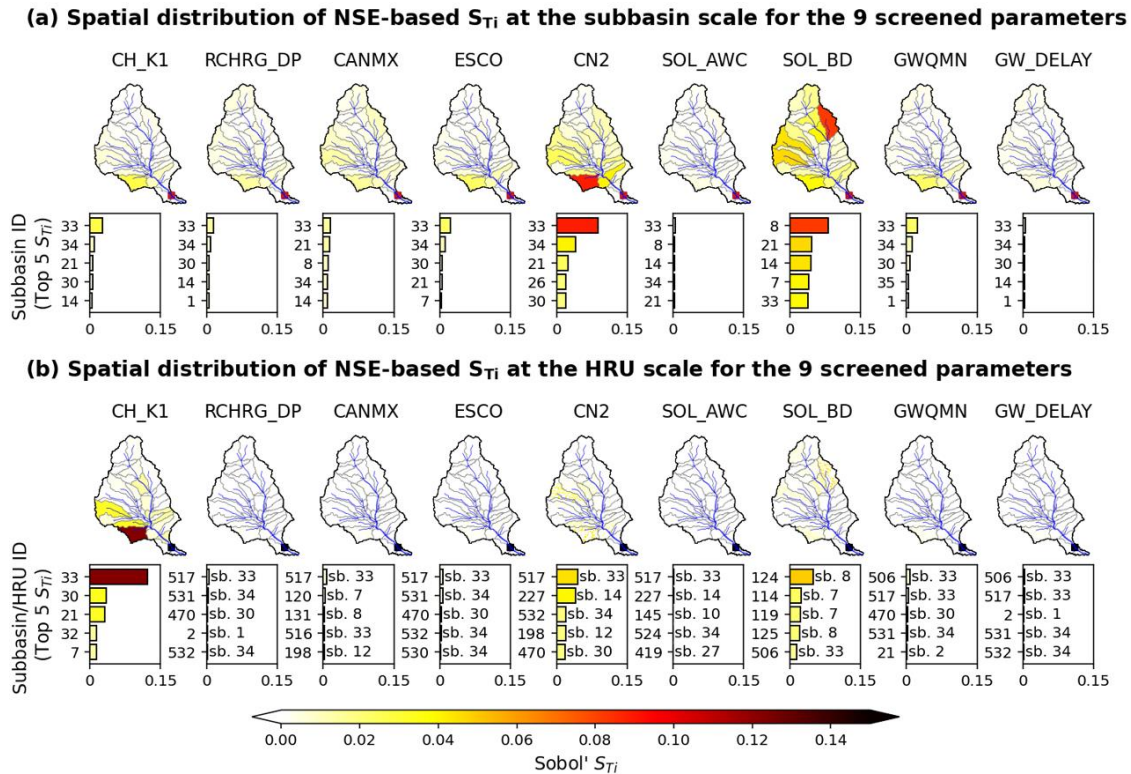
**(a) Spatial distribution of NSE-based $S_{Ti}$ at the subbasin scale for the 9 screened parameters**

CH_K1 RCHRG_DP CANMX ESCO CN2 SOL_AWC SOL_BD GWQMN GW_DELAY

Subbasin ID (Top 5 $S_{Ti}$)

CH_K1: 33, 34, 21, 30, 14
RCHRG_DP: 33, 34, 30, 34, 1
CANMX: 33, 21, 8, 34, 14
ESCO: 33, 34, 30, 21, 7
CN2: 33, 34, 21, 26, 30
SOL_AWC: 33, 8, 14, 34, 21
SOL_BD: 8, 21, 14, 7, 33
GWQMN: 33, 34, 30, 35, 1
GW_DELAY: 33, 34, 30, 14, 1

0 0.15 0 0.15 0 0.15 0 0.15 0 0.15 0 0.15 0 0.15 0 0.15 0 0.15

**(b) Spatial distribution of NSE-based $S_{Ti}$ at the HRU scale for the 9 screened parameters**

CH_K1 RCHRG_DP CANMX ESCO CN2 SOL_AWC SOL_BD GWQMN GW_DELAY

Subbasin/HRU ID (Top 5 $S_{Ti}$)

CH_K1: 33, 30, 21, 32, 7
RCHRG_DP: 517 sb. 33, 531 sb. 34, 470 sb. 30, 2 sb. 1, 532 sb. 34
CANMX: 517 sb. 33, 120 sb. 7, 131 sb. 8, 516 sb. 33, 198 sb. 12
ESCO: 517 sb. 33, 531 sb. 34, 470 sb. 30, 532 sb. 34, 530 sb. 34
CN2: 517 sb. 33, 227 sb. 14, 532 sb. 34, 198 sb. 12, 470 sb. 30
SOL_AWC: 517 sb. 33, 227 sb. 14, 145 sb. 10, 524 sb. 34, 419 sb. 27
SOL_BD: 124 sb. 8, 114 sb. 7, 119 sb. 7, 125 sb. 8, 506 sb. 33
GWQMN: 506 sb. 33, 517 sb. 33, 470 sb. 30, 531 sb. 34, 21 sb. 2
GW_DELAY: 506 sb. 33, 517 sb. 33, 2 sb. 1, 531 sb. 34, 532 sb. 34

0 0.15 0 0.15 0 0.15 0 0.15 0 0.15 0 0.15 0 0.15 0 0.15 0 0.15

0.00 0.02 0.04 0.06 0.08 0.10 0.12 0.14
Sobol' $S_{Ti}$